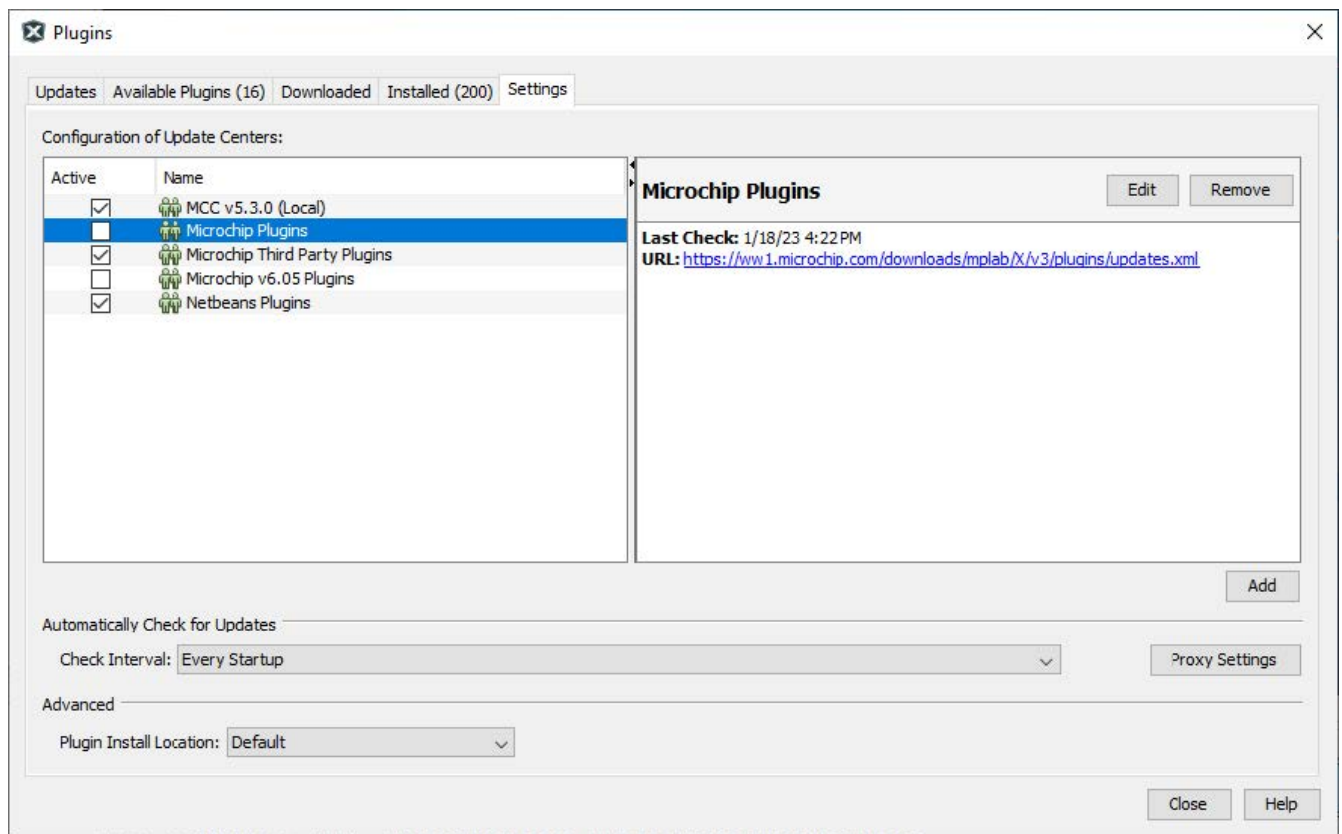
Plugins

Updates | Available Plugins (16) | Downloaded | Installed (200) | Settings

Configuration of Update Centers:

| Active | Name |
|---|---|
| ☑ | MCC v5.3.0 (Local) |
| ☐ | Microchip Plugins |
| ☑ | Microchip Third Party Plugins |
| ☐ | Microchip v6.05 Plugins |
| ☑ | Netbeans Plugins |

Microchip Plugins

Edit

Remove

Last Check: 1/18/23 4:22 PM
URL: https://ww1.microchip.com/downloads/mplab/X/v3/plugins/updates.xml

Add

Automatically Check for Updates

Check Interval: Every Startup

Proxy Settings

Advanced

Plugin Install Location: Default

Close

Help